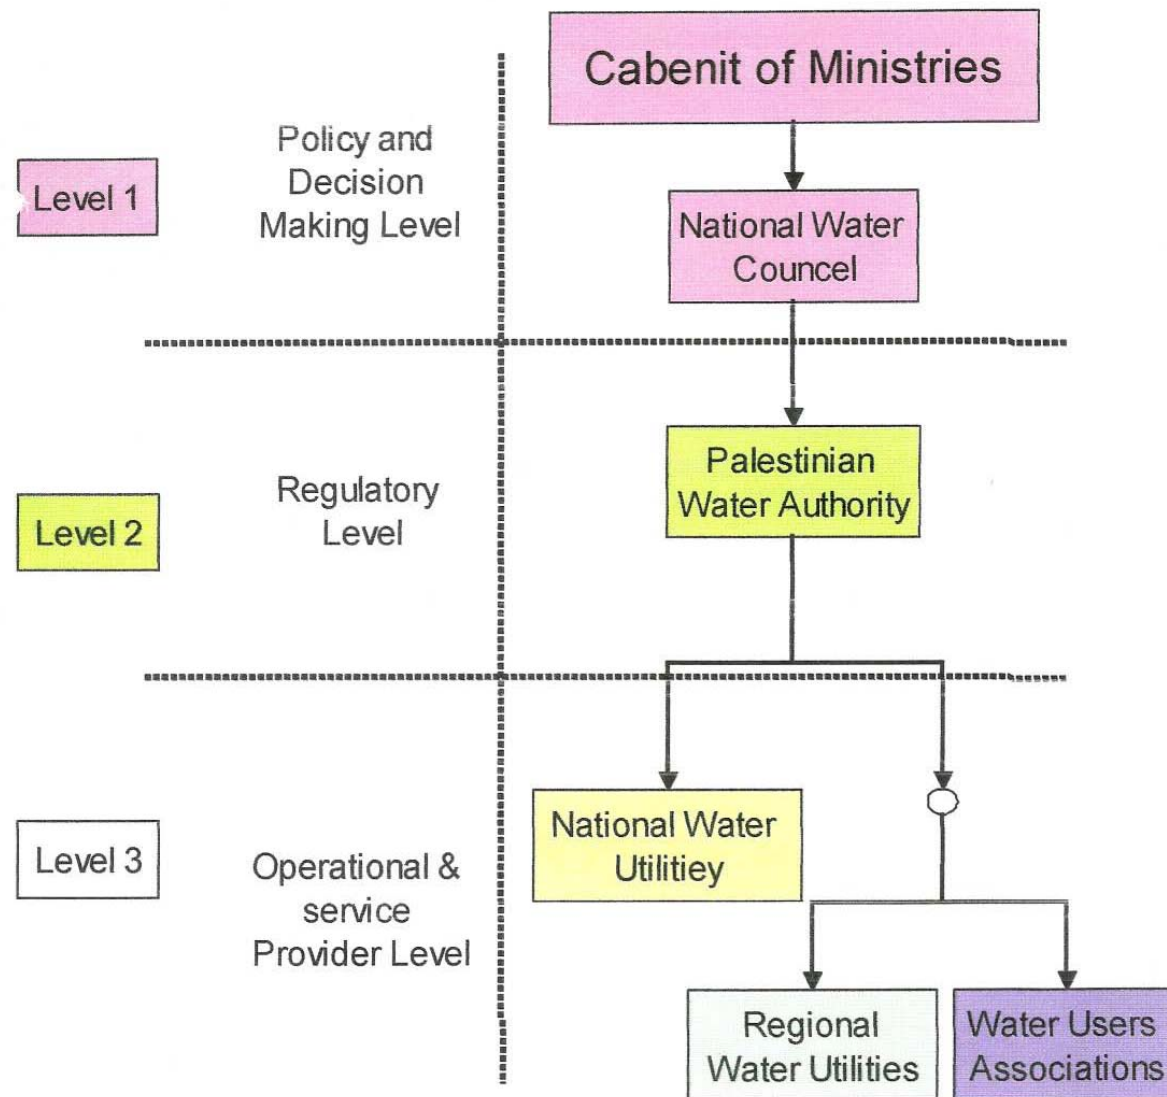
Level 1

Policy and Decision Making Level

Cabenit of Ministries

National Water Councel

Level 2

Regulatory Level

Palestinian Water Authority

Level 3

Operational & service Provider Level

National Water Utilitiey

Regional Water Utilities

Water Users Associations